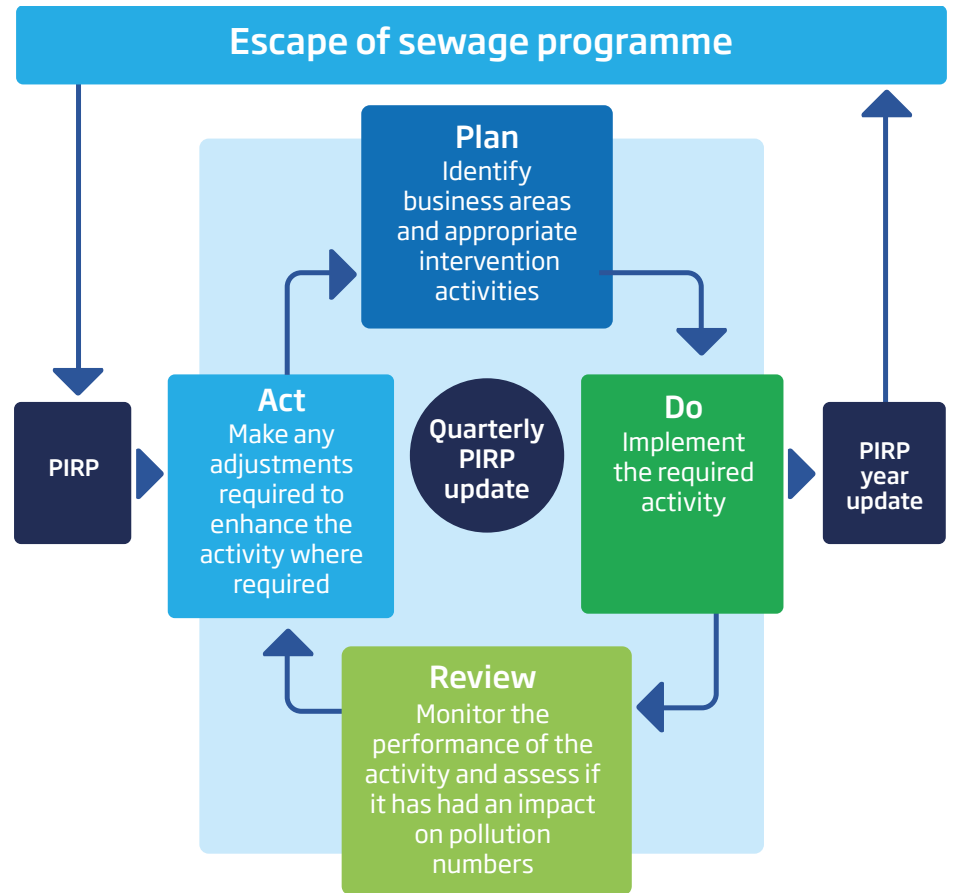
Escape of sewage programme

Plan
Identify business areas and appropriate intervention activities

PIRP

Act
Make any adjustments required to enhance the activity where required

Quarterly PIRP update

Do
Implement the required activity

PIRP year update

Review
Monitor the performance of the activity and assess if it has had an impact on pollution numbers